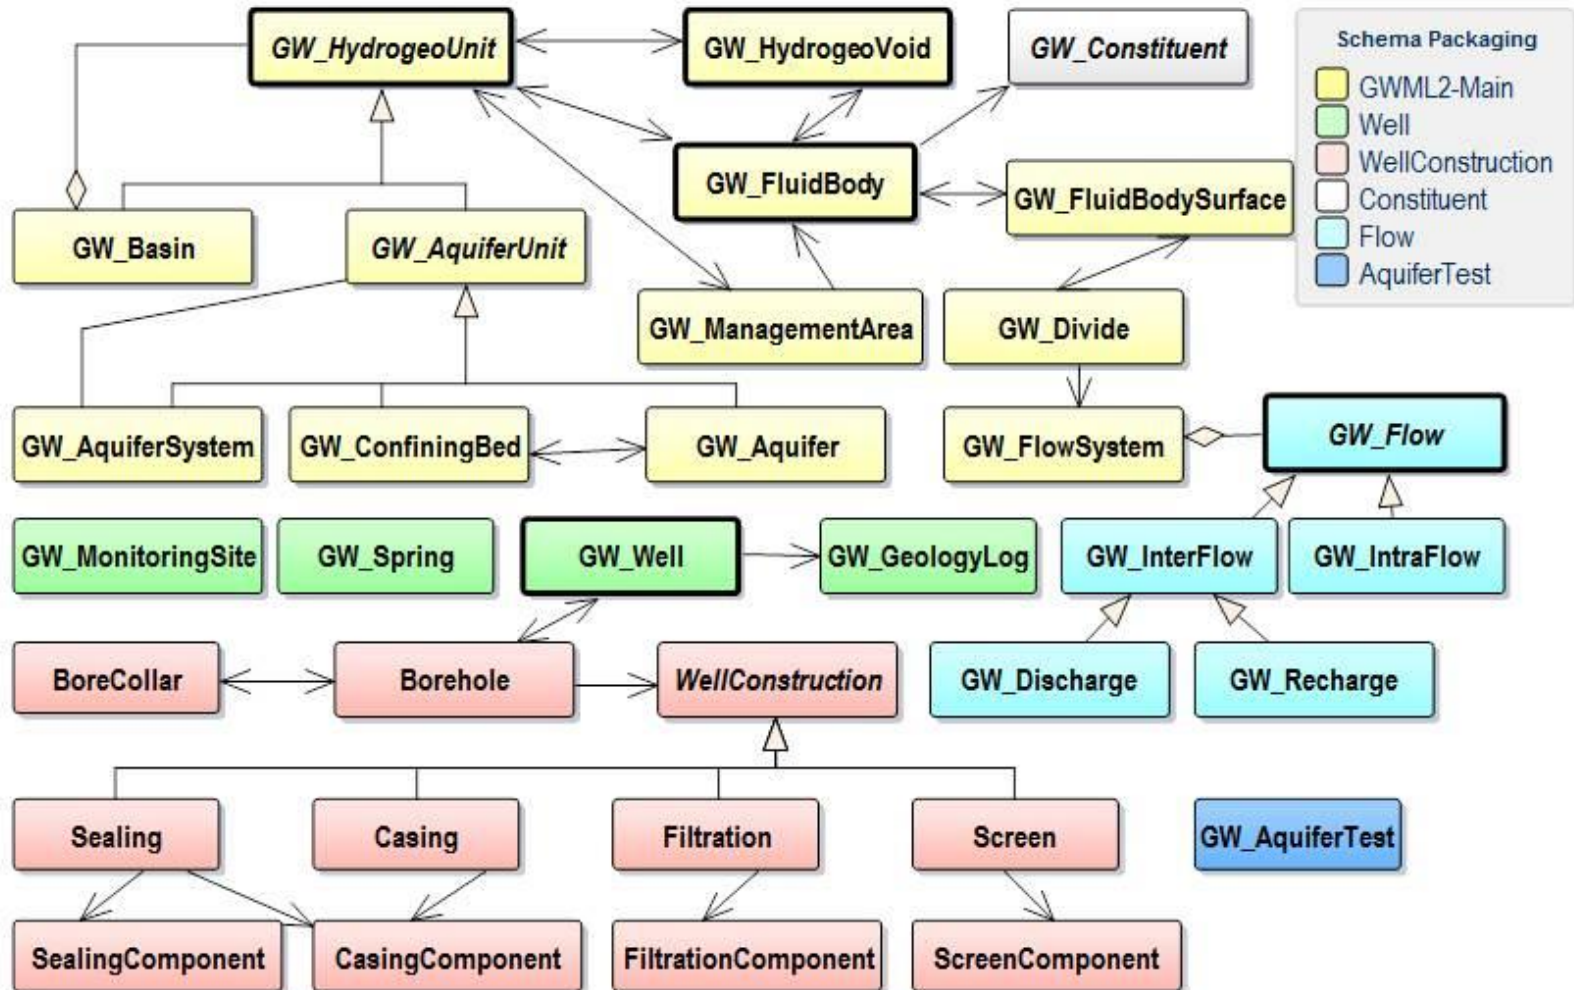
GW_HydrogeoUnit
GW_HydrogeoVoid
GW_Constituent

Schema Packaging
GWML2-Main
Well
WellConstruction
Constituent
Flow
AquiferTest

GW_FluidBody
GW_FluidBodySurface
GW_Basin
GW_AquiferUnit
GW_ManagementArea
GW_Divide
GW_AquiferSystem
GW_ConfiningBed
GW_Aquifer
GW_FlowSystem
GW_Flow
GW_MonitoringSite
GW_Spring
GW_Well
GW_GeologyLog
GW_InterFlow
GW_IntraFlow
BoreCollar
Borehole
WellConstruction
GW_Discharge
GW_Recharge
Sealing
Casing
Filtration
Screen
GW_AquiferTest
SealingComponent
CasingComponent
FiltrationComponent
ScreenComponent